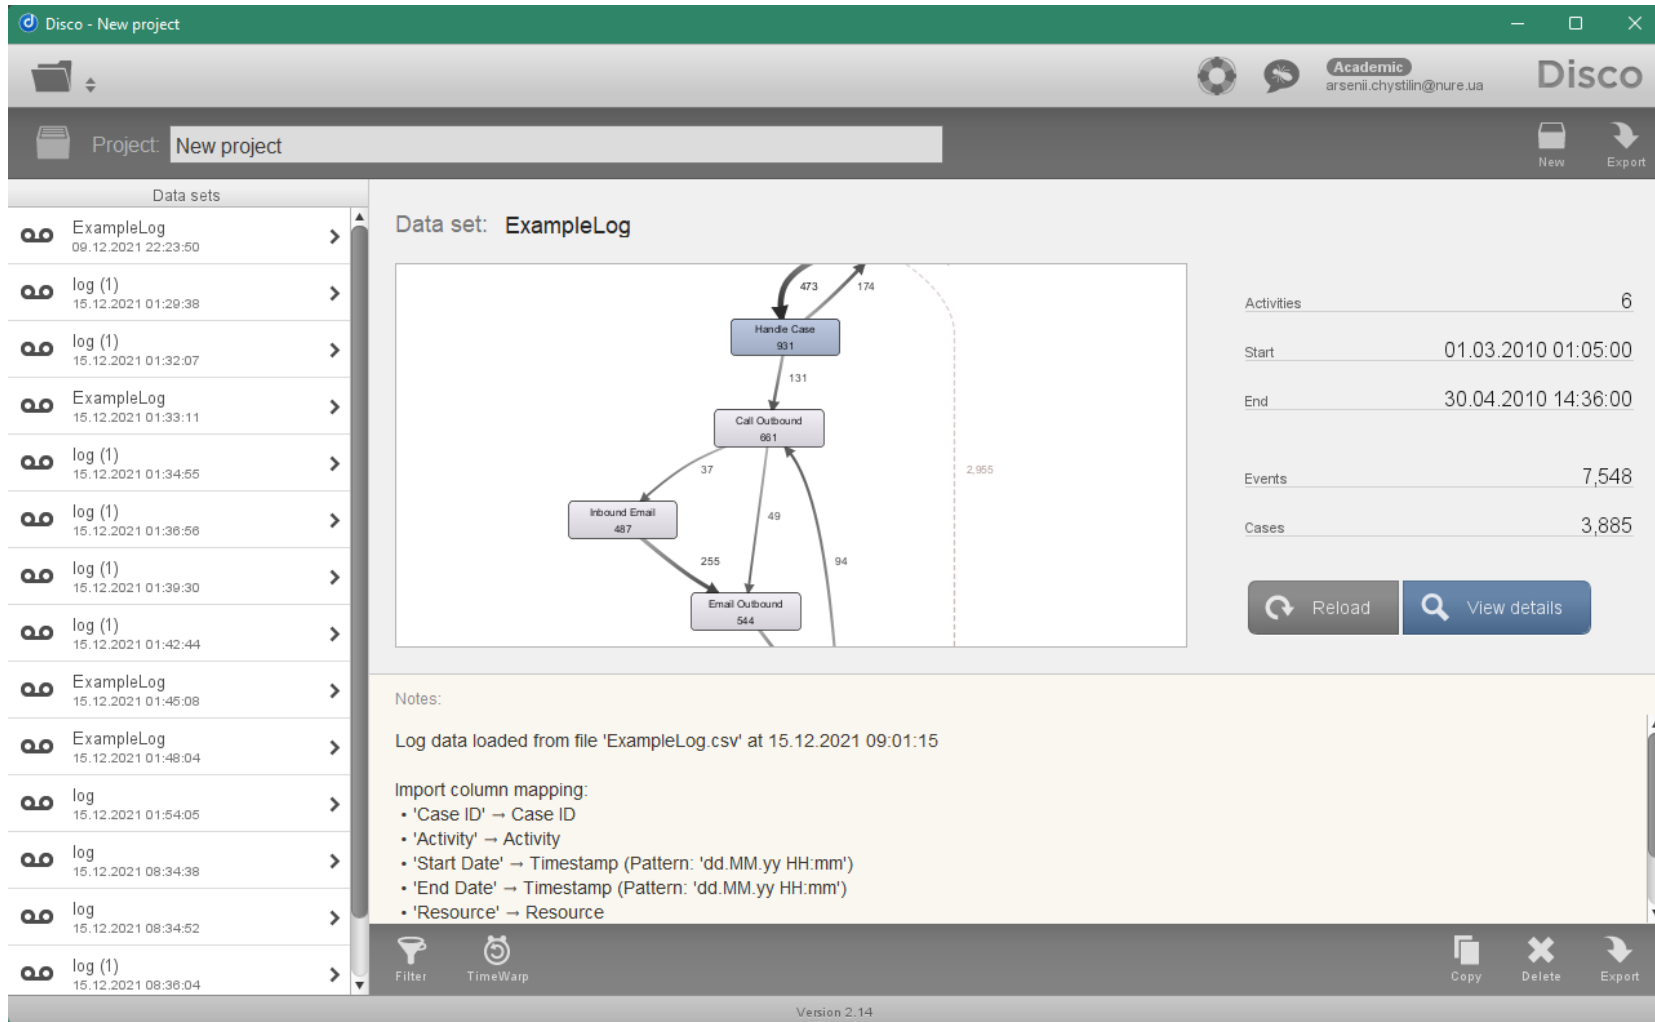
Disco - New project

Academic
arsenii.chystilin@nure.ua

Disco

Project: New project

New Export

Data sets

ExampleLog
09.12.2021 22:23:50

log (1)
15.12.2021 01:29:38

log (1)
15.12.2021 01:32:07

ExampleLog
15.12.2021 01:33:11

log (1)
15.12.2021 01:34:55

log (1)
15.12.2021 01:36:56

log (1)
15.12.2021 01:39:30

log (1)
15.12.2021 01:42:44

ExampleLog
15.12.2021 01:45:08

ExampleLog
15.12.2021 01:48:04

log
15.12.2021 01:54:05

log
15.12.2021 08:34:38

log
15.12.2021 08:34:52

log (1)
15.12.2021 08:36:04

Data set: ExampleLog

473
174
Handle Case
931
131
Call Outbound
661
37
2,955
Inbound Email
487
49
255
94
Email Outbound
544

| Activities | 6 |
|---|---|
| Start | 01.03.2010 01:05:00 |
| End | 30.04.2010 14:36:00 |
| Events | 7,548 |
| Cases | 3,885 |

Reload View details

Notes:

Log data loaded from file 'ExampleLog.csv' at 15.12.2021 09:01:15

Import column mapping:
• 'Case ID' → Case ID
• 'Activity' → Activity
• 'Start Date' → Timestamp (Pattern: 'dd.MM.yy HH:mm')
• 'End Date' → Timestamp (Pattern: 'dd.MM.yy HH:mm')
• 'Resource' → Resource

Filter TimeWarp Copy Delete Export

Version 2.14